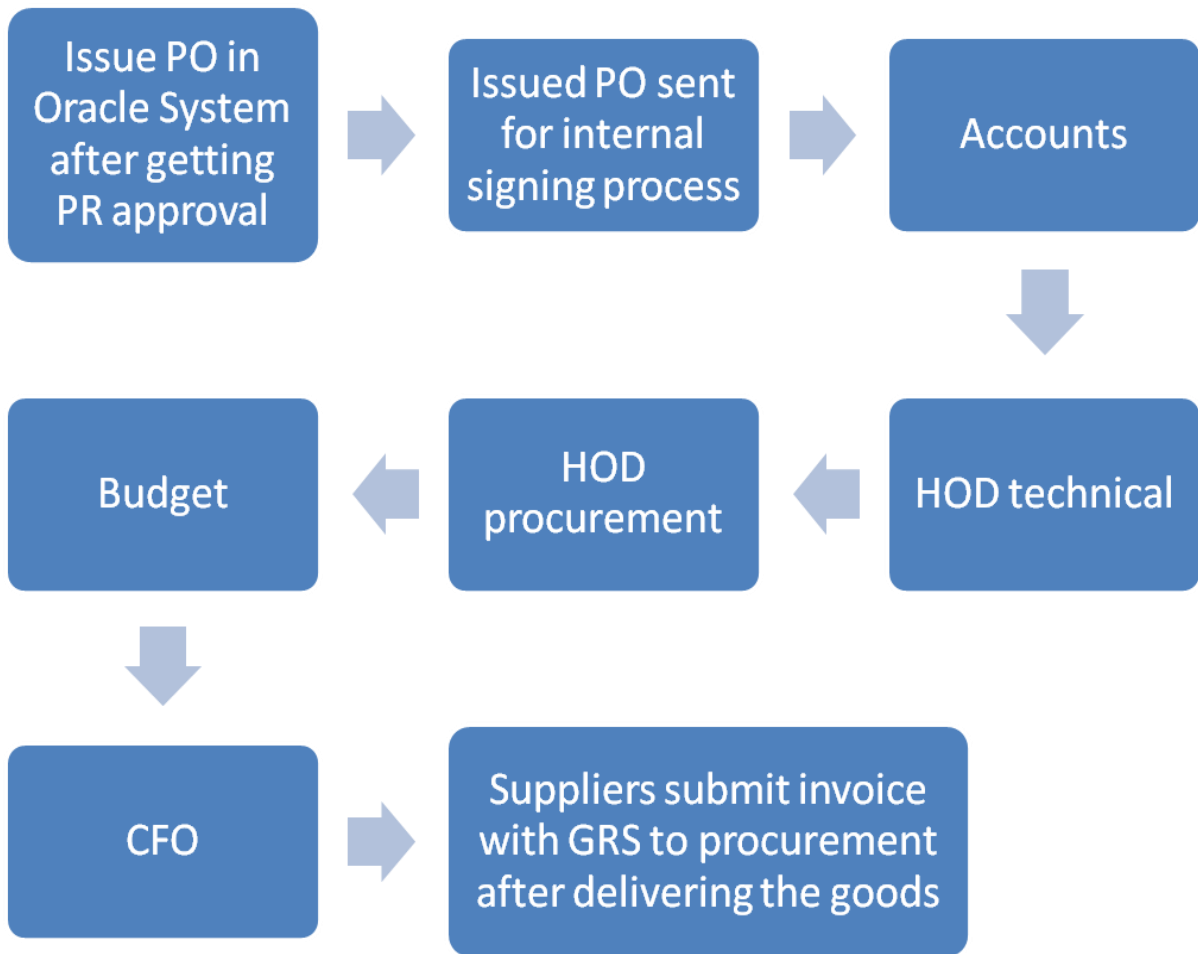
Issue PO in Oracle System after getting PR approval

Issued PO sent for internal signing process

Accounts

HOD technical

HOD procurement

Budget

CFO

Suppliers submit invoice with GRS to procurement after delivering the goods